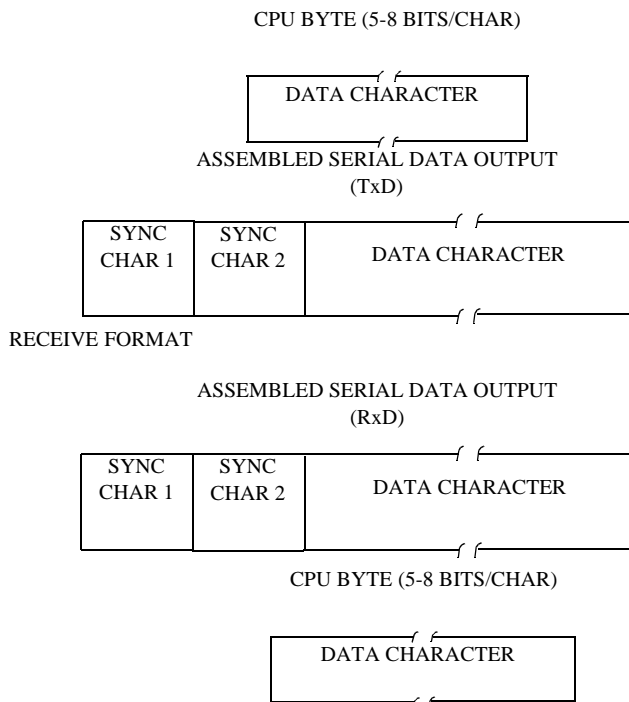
CPU BYTE (5-8 BITS/CHAR)

DATA CHARACTER

ASSEMBLED SERIAL DATA OUTPUT (TxD)

SYNC CHAR 1

SYNC CHAR 2

DATA CHARACTER

RECEIVE FORMAT

ASSEMBLED SERIAL DATA OUTPUT (RxD)

SYNC CHAR 1

SYNC CHAR 2

DATA CHARACTER

CPU BYTE (5-8 BITS/CHAR)

DATA CHARACTER